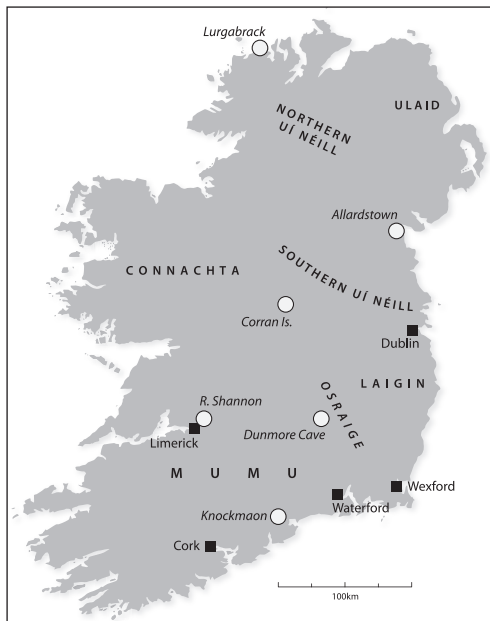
Lurgabrack

NORTHERN UÍ NÉILL

ULAID

Allardstown

CONNACHTA

SOUTHERN UÍ NÉILL

Corran Is.

Dublin

LAIGIN

OSRAIGE

R. Shannon

Limerick

Dunmore Cave

M U M U

Wexford

Waterford

Knockmaon

Cork

100km